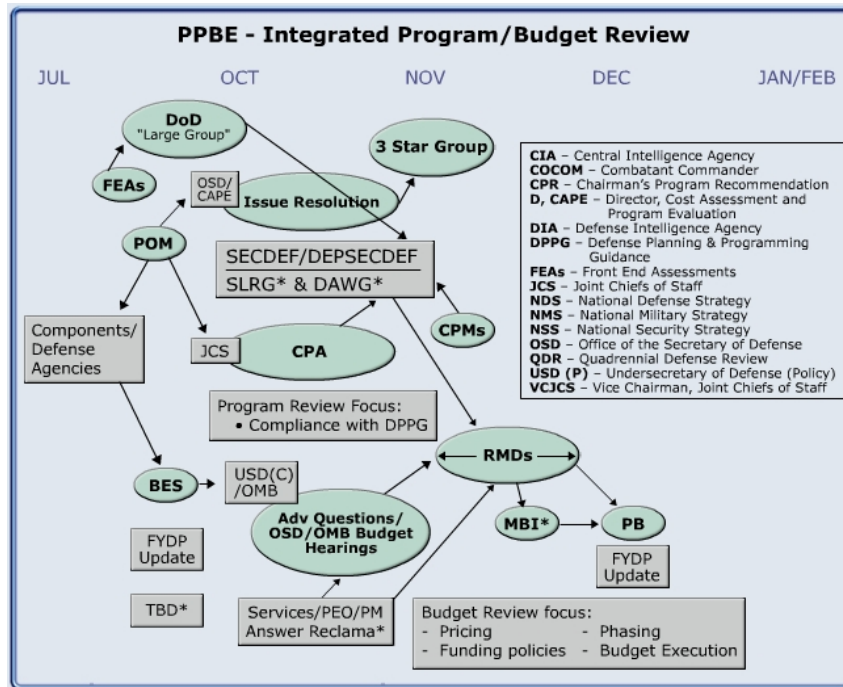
PPBE - Integrated Program/Budget Review

JUL

OCT

NOV

DEC

JAN/FEB

DoD "Large Group"

3 Star Group

FEAs

OSD/ CAPE

Issue Resolution

POM

SECDEF/DEPSECDEF

SLRG* & DAWG*

Components/ Defense Agencies

JCS

CPA

CPMs

CIA – Central Intelligence Agency
COCOM – Combatant Commander
CPR – Chairman's Program Recommendation
D, CAPE – Director, Cost Assessment and Program Evaluation
DIA – Defense Intelligence Agency
DPPG – Defense Planning & Programming Guidance
FEAs – Front End Assessments
JCS – Joint Chiefs of Staff
NDS – National Defense Strategy
NMS – National Military Strategy
NSS – National Security Strategy
OSD – Office of the Secretary of Defense
QDR – Quadrennial Defense Review
USD (P) – Undersecretary of Defense (Policy)
VCJCS – Vice Chairman, Joint Chiefs of Staff

Program Review Focus:
• Compliance with DPPG

RMDs

BES

USD(C) /OMB

Adv Questions/ OSD/OMB Budget Hearings

MBI*

PB

FYDP Update

FYDP Update

TBD*

Services/PEO/PM Answer Reclama*

Budget Review focus:
- Pricing
- Phasing
- Funding policies
- Budget Execution